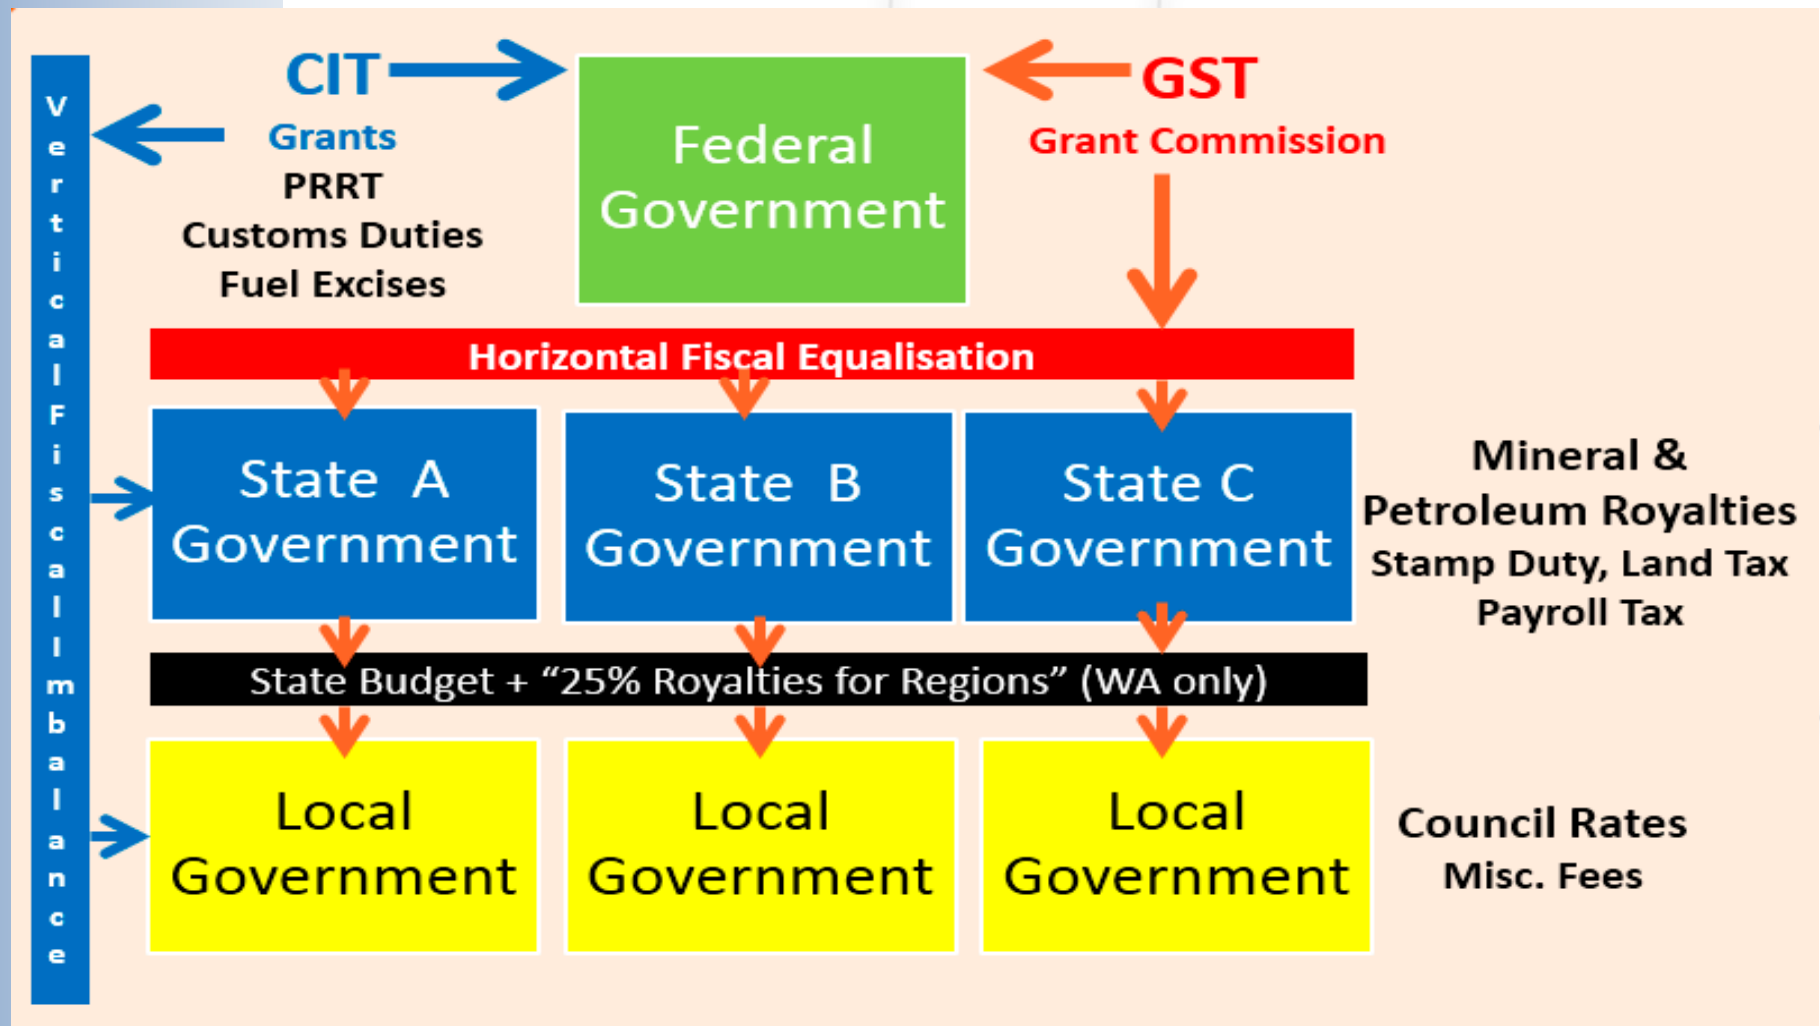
Vertical Fiscal Imbalance

CIT

Grants

PRRT

Customs Duties

Fuel Excises

Federal Government

GST

Grant Commission

Horizontal Fiscal Equalisation

State A Government

State B Government

State C Government

Mineral & Petroleum Royalties

Stamp Duty, Land Tax

Payroll Tax

State Budget + "25% Royalties for Regions" (WA only)

Local Government

Local Government

Local Government

Council Rates

Misc. Fees